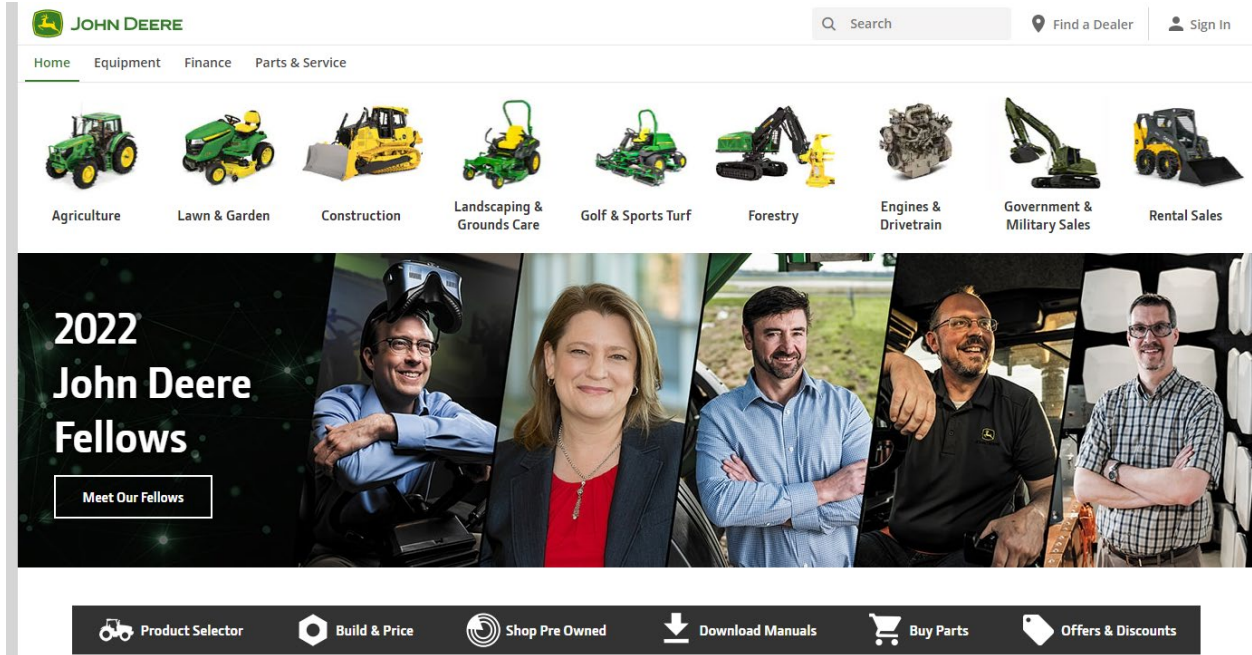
JOHN DEERE

Search

Find a Dealer

Sign In

Home Equipment Finance Parts & Service

Agriculture
Lawn & Garden
Construction
Landscaping & Grounds Care
Golf & Sports Turf
Forestry
Engines & Drivetrain
Government & Military Sales
Rental Sales

2022 John Deere Fellows

Meet Our Fellows

Product Selector
Build & Price
Shop Pre Owned
Download Manuals
Buy Parts
Offers & Discounts